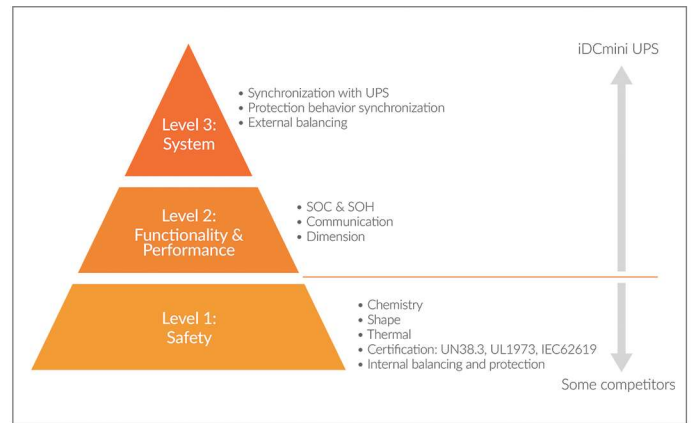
Level 3: System

• Synchronization with UPS
• Protection behavior synchronization
• External balancing

Level 2: Functionality & Performance

• SOC & SOH
• Communication
• Dimension

Level 1: Safety

• Chemistry
• Shape
• Thermal
• Certification: UN38.3, UL1973, IEC62619
• Internal balancing and protection

iDCmini UPS

Some competitors